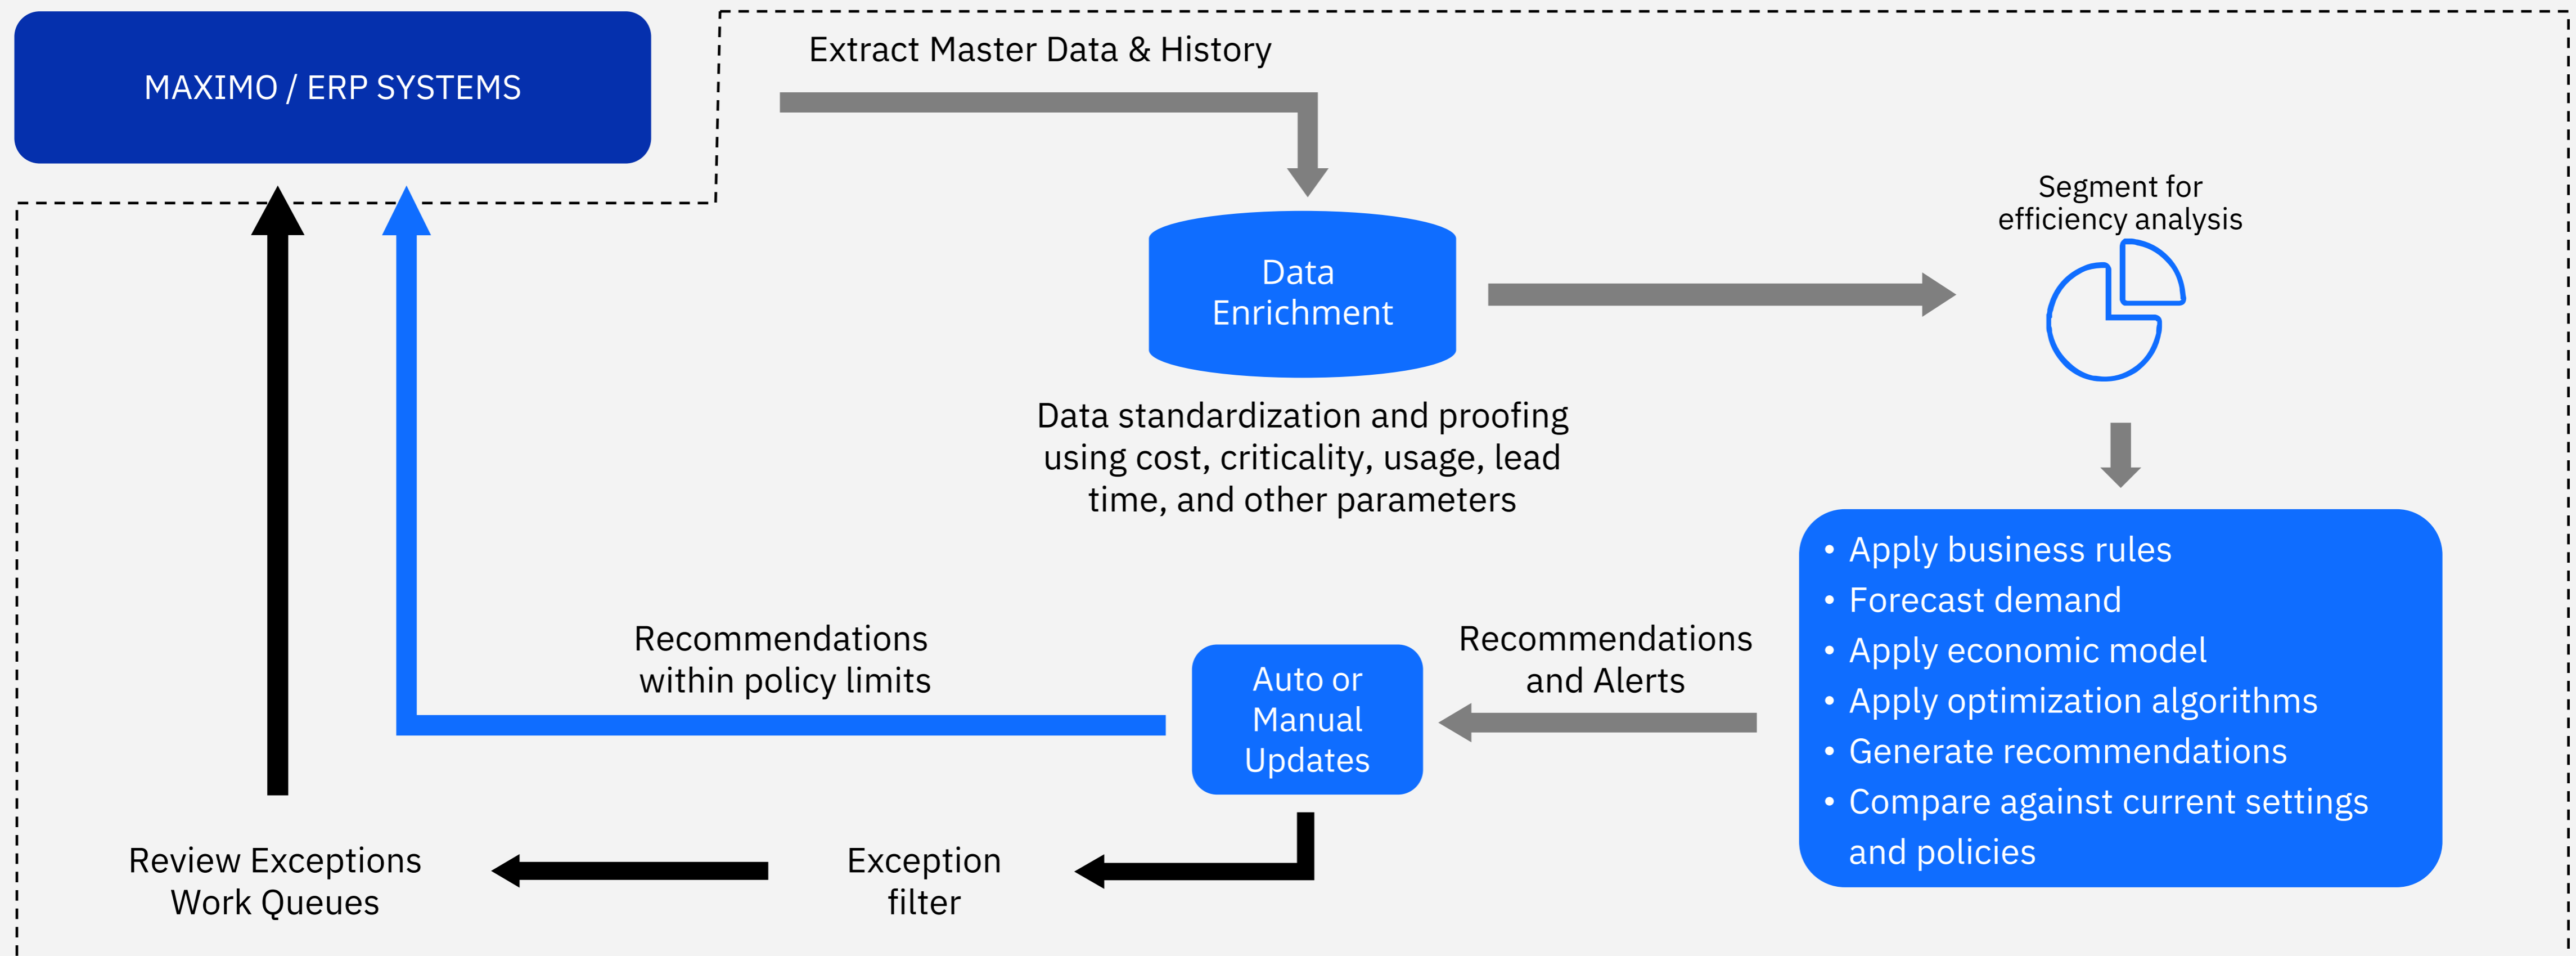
MAXIMO / ERP SYSTEMS

Extract Master Data & History

Data Enrichment

Data standardization and proofing using cost, criticality, usage, lead time, and other parameters

Segment for efficiency analysis

- Apply business rules
- Forecast demand
- Apply economic model
- Apply optimization algorithms
- Generate recommendations
- Compare against current settings and policies

Recommendations and Alerts

Auto or Manual Updates

Recommendations within policy limits

Exception filter

Review Exceptions Work Queues